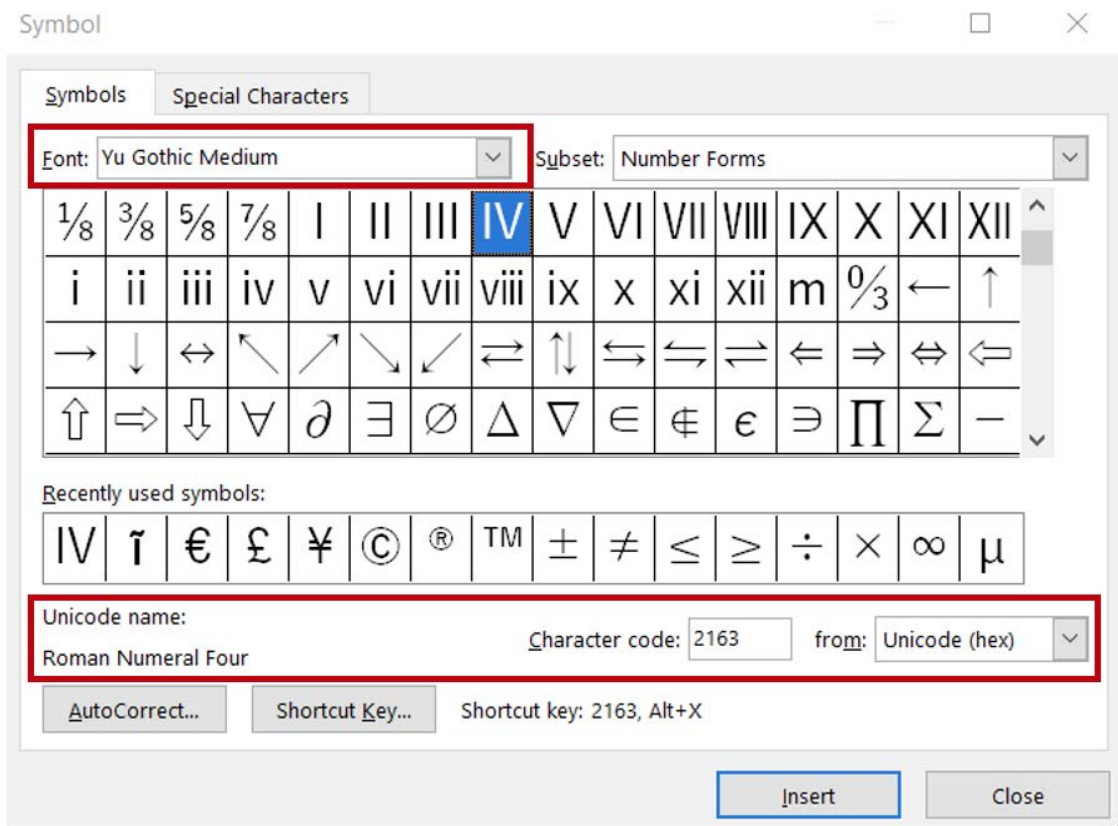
Symbol

Symbols | Special Characters

Font: Yu Gothic Medium
Subset: Number Forms

| ⅛ | ⅜ | ⅝ | ⅞ | Ⅰ | Ⅱ | Ⅲ | Ⅳ | Ⅴ | Ⅵ | Ⅶ | Ⅷ | Ⅸ | Ⅹ | Ⅺ | Ⅻ |
|---|---|---|---|---|---|---|---|---|---|---|---|---|---|---|---|
| ⅰ | ⅱ | ⅲ | ⅳ | ⅴ | ⅵ | ⅶ | ⅷ | ⅸ | ⅹ | ⅺ | ⅻ | ⅿ | ↉ | ← | ↑ |
| → | ↓ | ↔ | ↖ | ↗ | ↘ | ↙ | ⇄ | ⇅ | ⇆ | ⇋ | ⇌ | ⇐ | ⇒ | ⇔ | ⇦ |
| ⇧ | ⇨ | ⇩ | ∀ | ∂ | ∃ | ∅ | ∆ | ∇ | ∈ | ∉ | ϵ | ∋ | ∏ | ∑ | − |

Recently used symbols:

| Ⅳ | ĩ | € | £ | ¥ | © | ® | ™ | ± | ≠ | ≤ | ≥ | ÷ | × | ∞ | µ |
|---|---|---|---|---|---|---|---|---|---|---|---|---|---|---|---|

Unicode name:
Roman Numeral Four

Character code: 2163 from: Unicode (hex)

AutoCorrect... Shortcut Key... Shortcut key: 2163, Alt+X

Insert Close